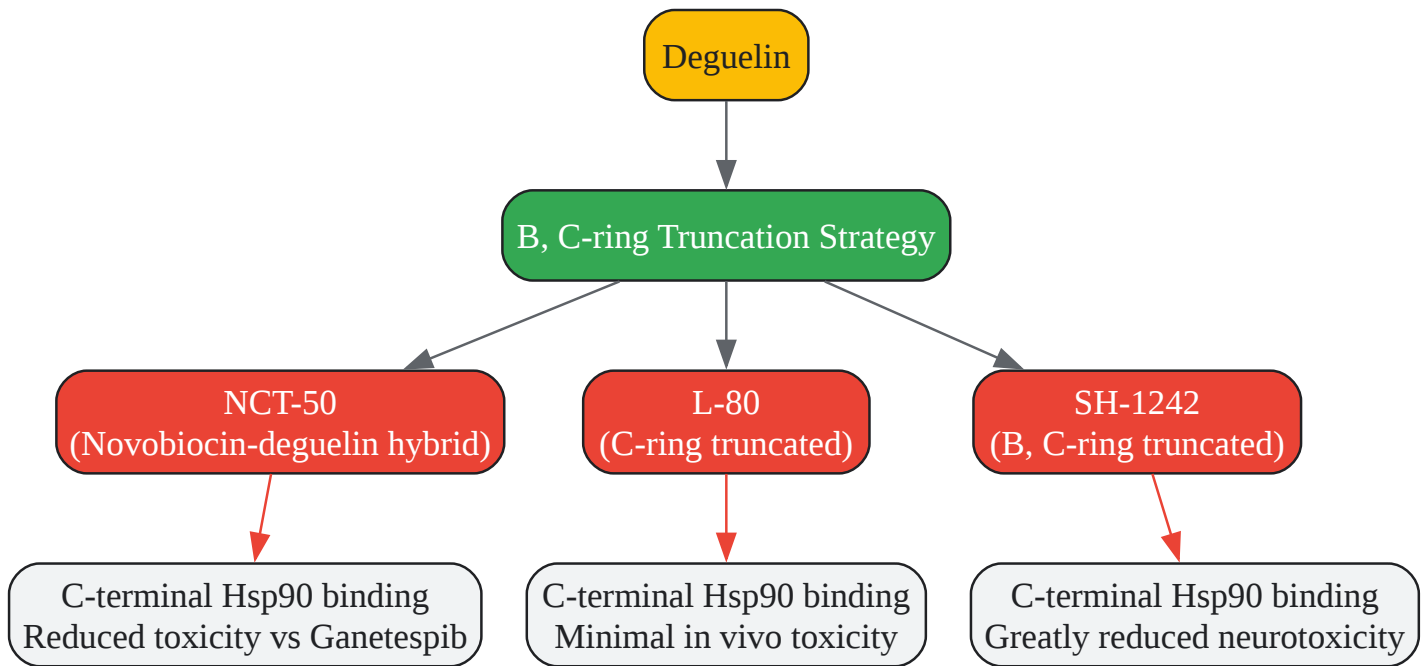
Deguelin

B, C-ring Truncation Strategy

NCT-50
(Novobiocin-deguelin hybrid)

L-80
(C-ring truncated)

SH-1242
(B, C-ring truncated)

C-terminal Hsp90 binding
Reduced toxicity vs Ganetespib

C-terminal Hsp90 binding
Minimal in vivo toxicity

C-terminal Hsp90 binding
Greatly reduced neurotoxicity